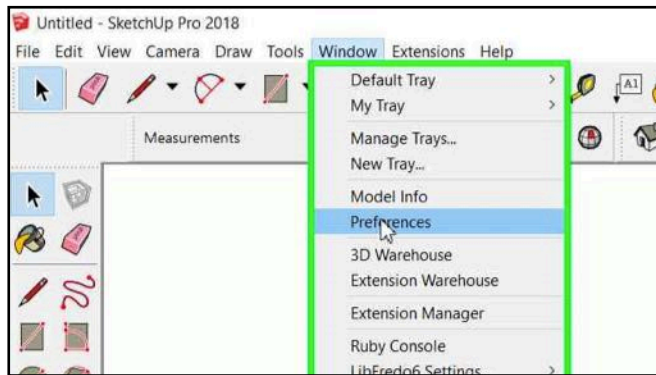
Untitled - SketchUp Pro 2018

File Edit View Camera Draw Tools Window Extensions Help

Measurements

Default Tray
My Tray
Manage Trays...
New Tray...
Model Info
Preferences
3D Warehouse
Extension Warehouse
Extension Manager
Ruby Console
LibFredo6 Settings

A1